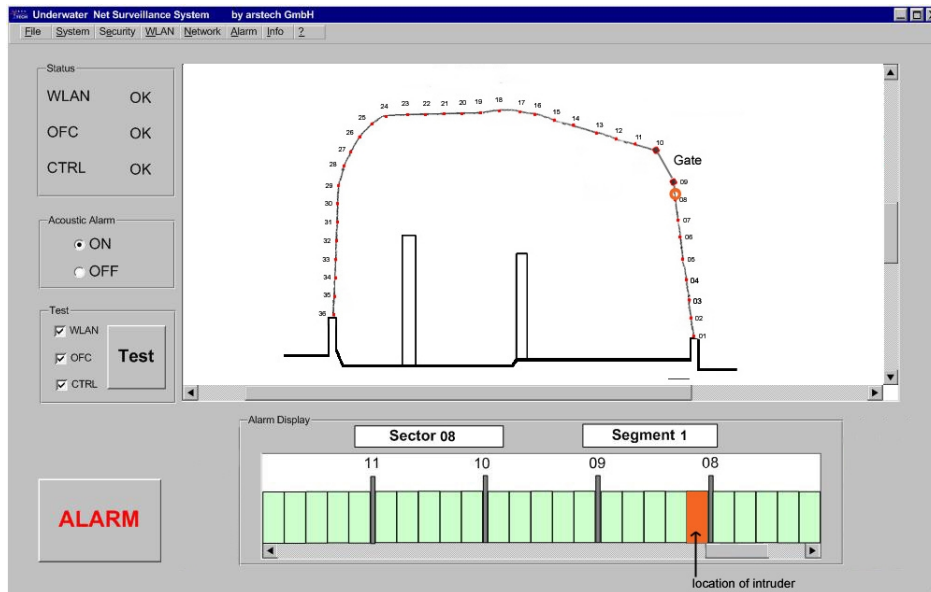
Underwater Net Surveillance System by arstech GmbH

File System Security WLAN Network Alarm Info ?

Status
WLAN OK
OFC OK
CTRL OK

Acoustic Alarm
ON
OFF

Test
WLAN
OFC
CTRL
Test

24 23 22 21 20 19 18 17 16 15 14 13 12 11 10
25 26 27 28 29 30 31 32 33 34 35 36
Gate
09 08 07 06 05 04 03 02 01

Alarm Display
Sector 08
Segment 1
11 10 09 08

ALARM

location of intruder